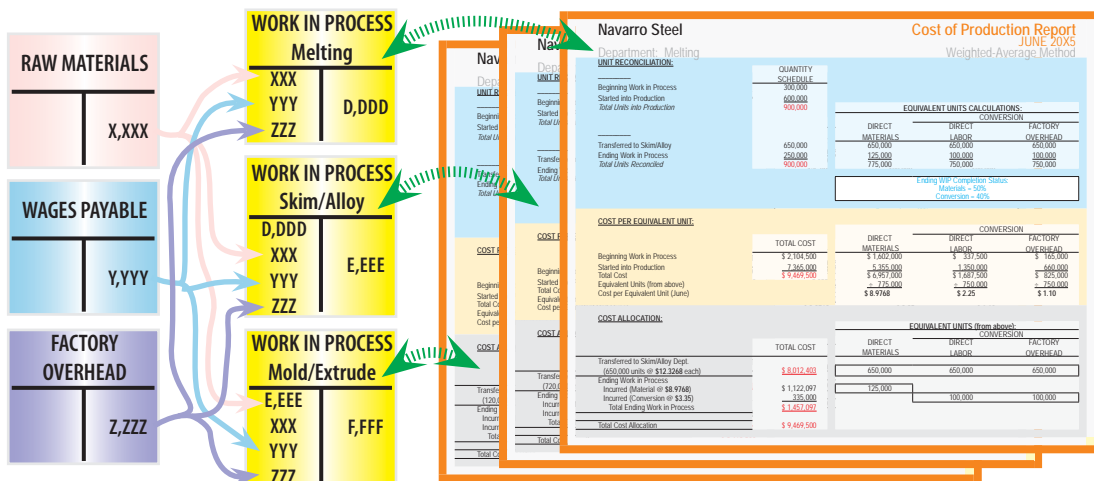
RAW MATERIALS

X,XXX

WAGES PAYABLE

Y,YYY

FACTORY OVERHEAD

Z,ZZZ

WORK IN PROCESS
Melting

XXX
YYY
ZZZ

D,DDD

WORK IN PROCESS
Skim/Alloy

D,DDD
XXX
YYY
ZZZ

E,EEE

WORK IN PROCESS
Mold/Extrude

E,EEE
XXX
YYY
ZZZ

F,FFF

Navarro Steel
Department: Melting

Cost of Production Report
JUNE 20X5
Weighted-Average Method

UNIT RECONCILIATION:

| | QUANTITY SCHEDULE |
|---|---|
| Beginning Work in Process | 300,000 |
| Started into Production | 600,000 |
| Total Units into Production | 900,000 |

EQUIVALENT UNITS CALCULATIONS:
CONVERSION

| | QUANTITY SCHEDULE | DIRECT MATERIALS | DIRECT LABOR | FACTORY OVERHEAD |
|---|---|---|---|---|
| Transferred to Skim/Alloy | 650,000 | 650,000 | 650,000 | 650,000 |
| Ending Work in Process | 250,000 | 125,000 | 100,000 | 100,000 |
| Total Units Reconciled | 900,000 | 775,000 | 750,000 | 750,000 |

Ending WIP Completion Status:
Materials – 50%
Conversion – 40%

COST PER EQUIVALENT UNIT:

CONVERSION

| | TOTAL COST | DIRECT MATERIALS | DIRECT LABOR | FACTORY OVERHEAD |
|---|---|---|---|---|
| Beginning Work in Process | \$ 2,104,500 | \$ 1,602,000 | \$ 337,500 | \$ 165,000 |
| Started into Production | 7,365,000 | 5,355,000 | 1,350,000 | 660,000 |
| Total Cost | \$ 9,469,500 | \$ 6,957,000 | \$ 1,687,500 | \$ 825,000 |
| Equivalent Units (from above) | | ÷ 775,000 | ÷ 750,000 | ÷ 750,000 |
| Cost per Equivalent Unit (June) | | \$ 8.9768 | \$ 2.25 | \$ 1.10 |

COST ALLOCATION:

EQUIVALENT UNITS (from above):
CONVERSION

| | TOTAL COST | DIRECT MATERIALS | DIRECT LABOR | FACTORY OVERHEAD |
|---|---|---|---|---|
| Transferred to Skim/Alloy Dept. (650,000 units @ \$12.3268 each) | \$ 8,012,403 | 650,000 | 650,000 | 650,000 |
| Ending Work in Process | | | | |
| Incurred (Material @ \$8.9768) | \$ 1,122,097 | 125,000 | | |
| Incurred (Conversion @ \$3.35) | 335,000 | | 100,000 | 100,000 |
| Total Ending Work in Process | \$ 1,457,097 | | | |
| Total Cost Allocation | \$ 9,469,500 | | | |